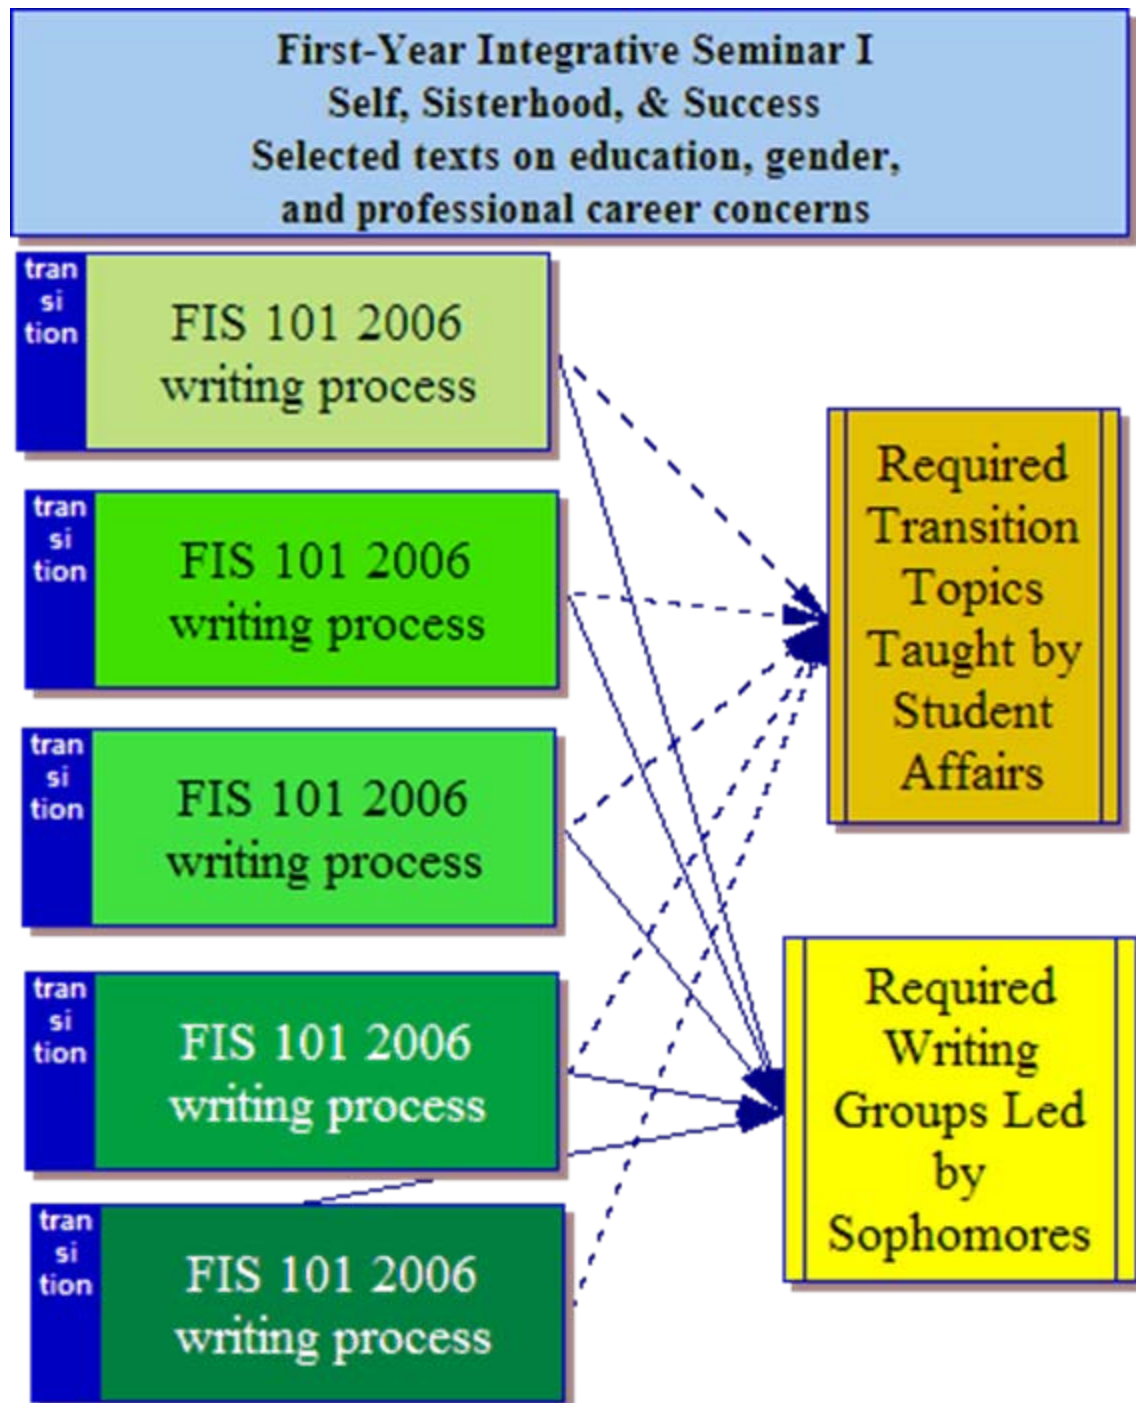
First-Year Integrative Seminar I
Self, Sisterhood, & Success
Selected texts on education, gender, and professional career concerns

tran si tion
FIS 101 2006 writing process

tran si tion
FIS 101 2006 writing process

tran si tion
FIS 101 2006 writing process

tran si tion
FIS 101 2006 writing process

tran si tion
FIS 101 2006 writing process

Required Transition Topics Taught by Student Affairs

Required Writing Groups Led by Sophomores